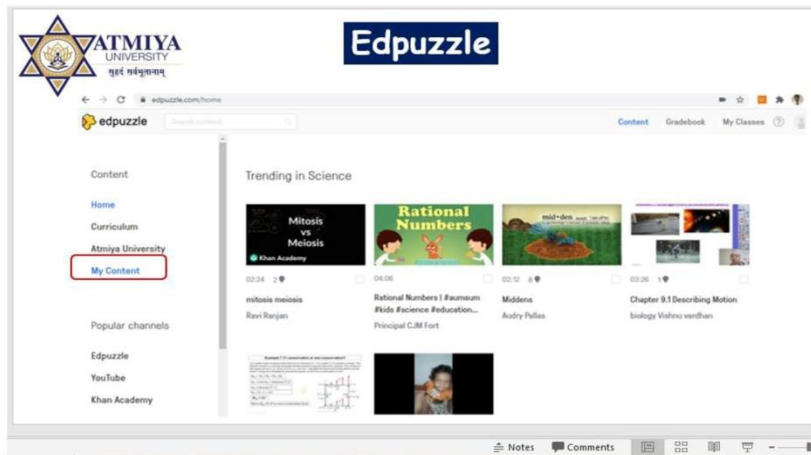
ATMIYA
UNIVERSITY
सुहृदं सर्वभूतानाम्

Edpuzzle

edpuzzle.com/home

edpuzzle

Search content

Content Gradebook My Classes

Content

Home

Curriculum

Atmiya University

My Content

Popular channels

Edpuzzle

YouTube

Khan Academy

Trending in Science

Mitosis vs Meiosis
Khan Academy

02:24 2

mitosis meiosis

Ravi Ranjan

Rational Numbers

04:06

Rational Numbers | #aumsum #kids #science #education...

Principal CJM Fort

mid • den

02:12 8

Middens

Audry Pelles

03:26 1

Chapter 9.1 Describing Motion

biology Vishnu vardhan

Notes Comments